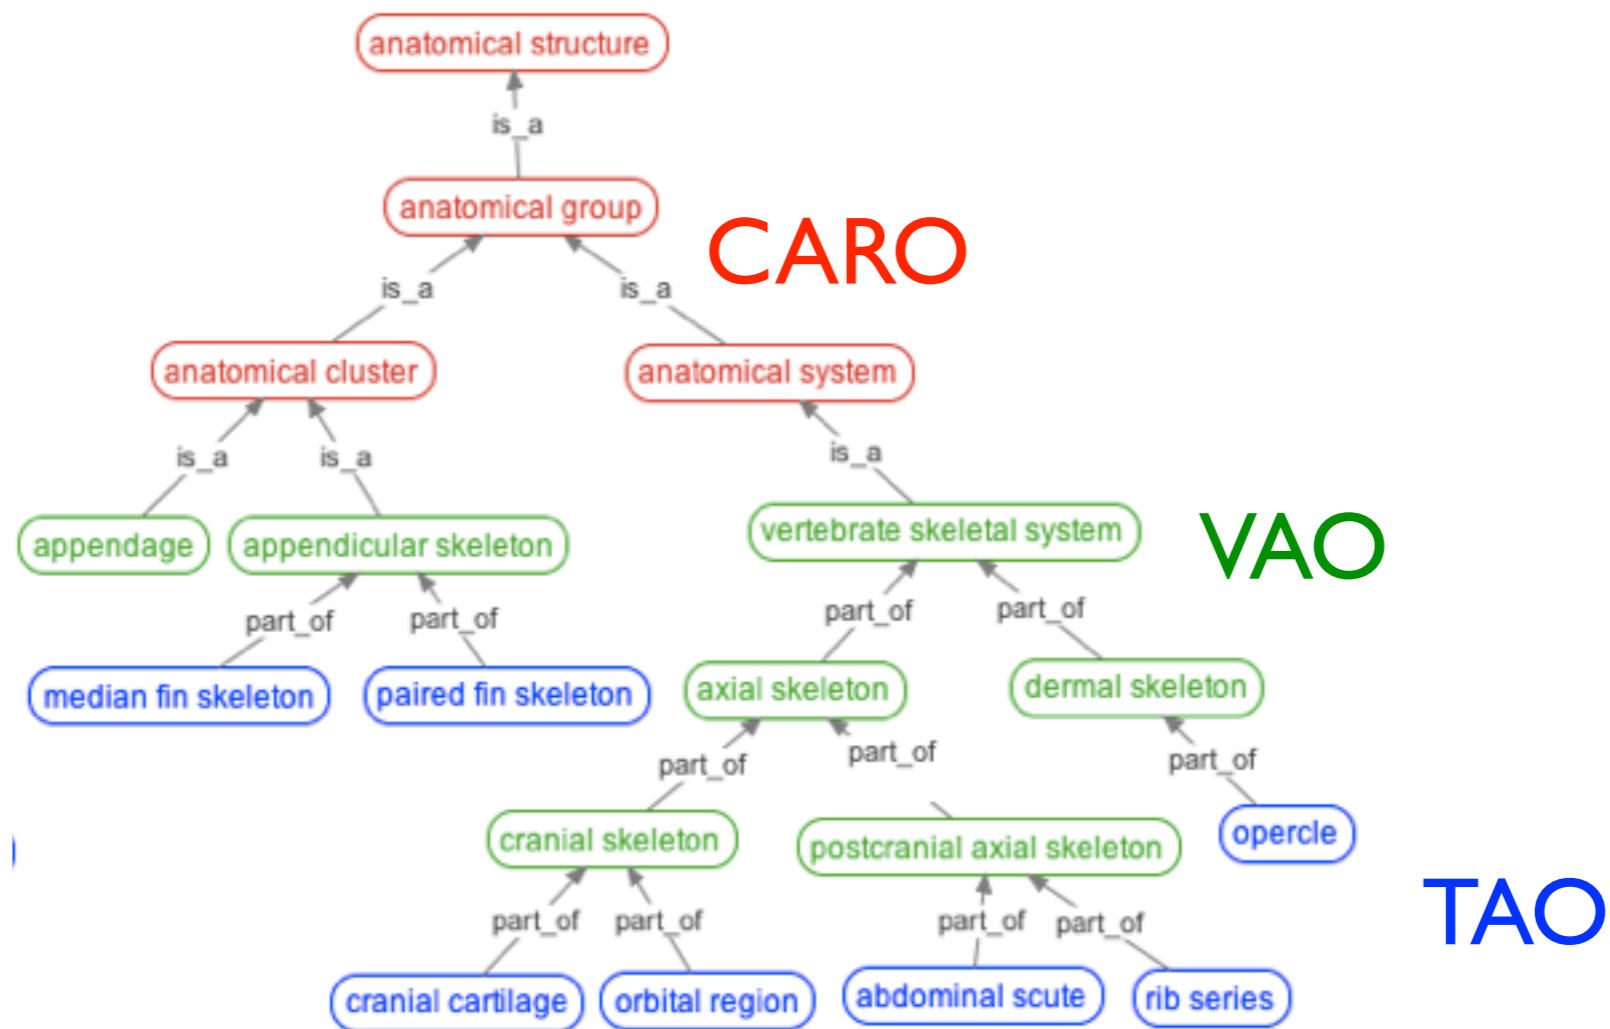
anatomical structure

is_a

anatomical group

CARO

is_a

is_a

anatomical cluster

anatomical system

is_a

is_a

is_a

appendage

appendicular skeleton

vertebrate skeletal system

VAO

part_of

part_of

part_of

part_of

median fin skeleton

paired fin skeleton

axial skeleton

dermal skeleton

part_of

part_of

part_of

cranial skeleton

postcranial axial skeleton

opercle

TAO

part_of

part_of

part_of

part_of

cranial cartilage

orbital region

abdominal scute

rib series